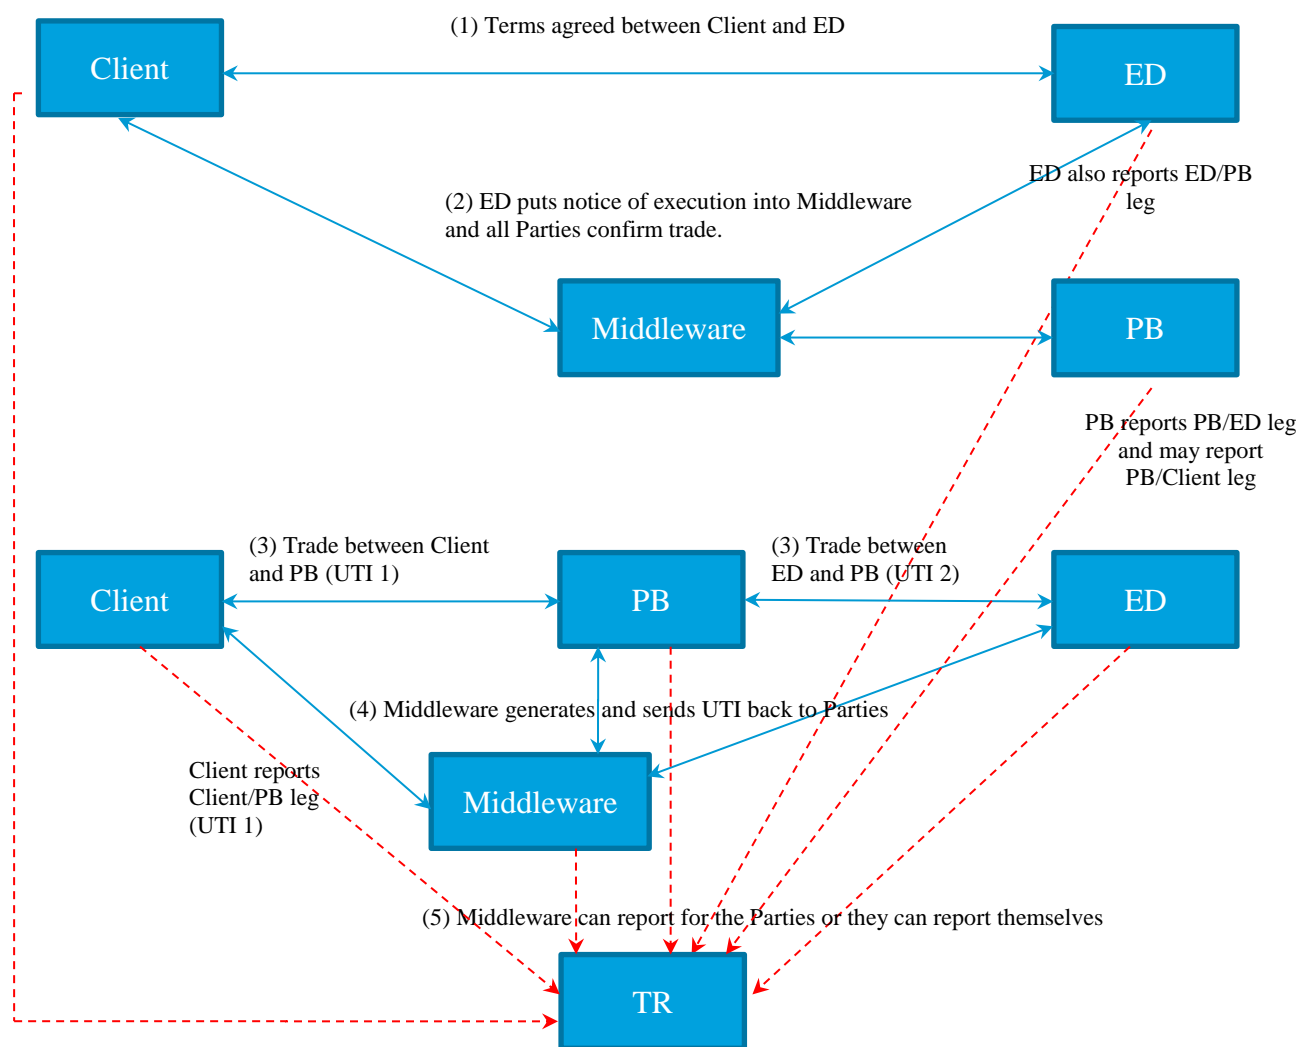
Client

(1) Terms agreed between Client and ED

ED

ED also reports ED/PB leg

(2) ED puts notice of execution into Middleware and all Parties confirm trade.

Middleware

PB

PB reports PB/ED leg and may report PB/Client leg

Client

(3) Trade between Client and PB (UTI 1)

PB

(3) Trade between ED and PB (UTI 2)

ED

(4) Middleware generates and sends UTI back to Parties

Client reports Client/PB leg (UTI 1)

Middleware

(5) Middleware can report for the Parties or they can report themselves

TR